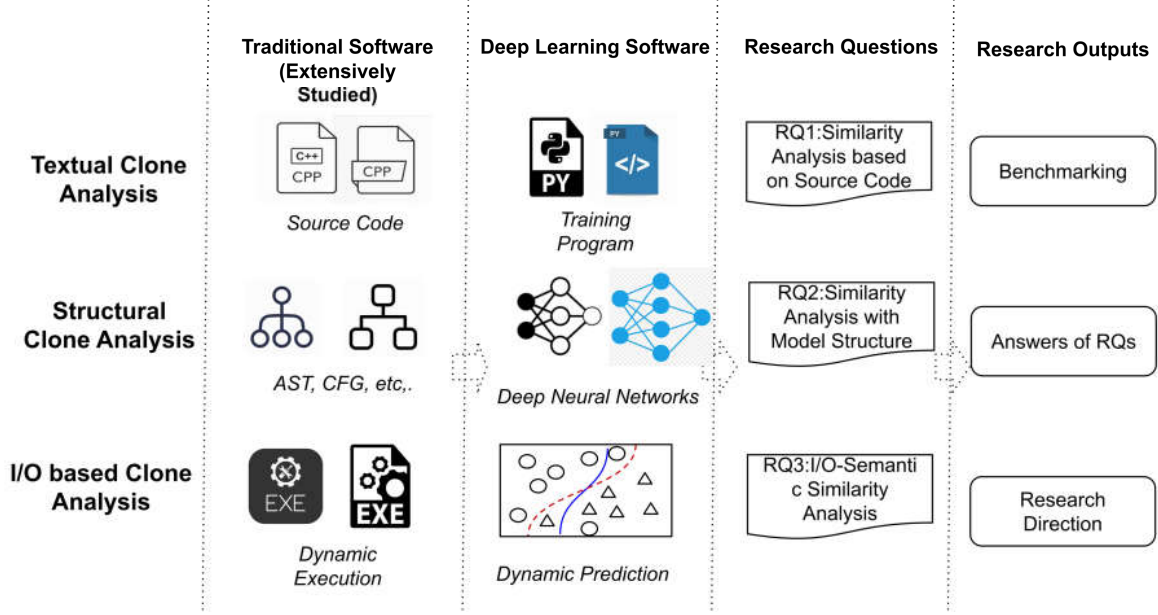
Traditional Software (Extensively Studied)

Deep Learning Software

Research Questions

Research Outputs

Textual Clone Analysis

C++ CPP

CPP

Source Code

PY

PY

</>

Training Program

RQ1:Similarity Analysis based on Source Code

Benchmarking

Structural Clone Analysis

AST, CFG, etc,.

Deep Neural Networks

RQ2:Similarity Analysis with Model Structure

Answers of RQs

I/O based Clone Analysis

EXE

EXE

Dynamic Execution

Dynamic Prediction

RQ3:I/O-Semanti c Similarity Analysis

Research Direction